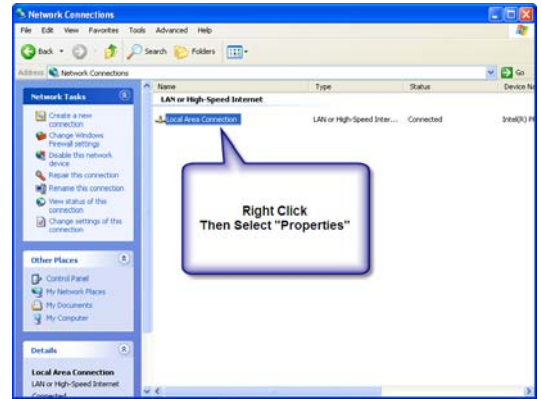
Network Connections

File Edit View Favorites Tools Advanced Help

Back Search Folders

Address Network Connections Go

Network Tasks

Create a new connection
Change Windows Firewall settings
Disable this network device
Repair this connection
Rename this connection
View status of this connection
Change settings of this connection

Other Places

Control Panel
My Network Places
My Documents
My Computer

Details

Local Area Connection
LAN or High-Speed Internet
Connected

| Name | Type | Status | Device N |
|---|---|---|---|
| LAN or High-Speed Internet | | | |
| Local Area Connection | LAN or High-Speed Inter... | Connected | Intel(R) P |

Right Click
Then Select "Properties"